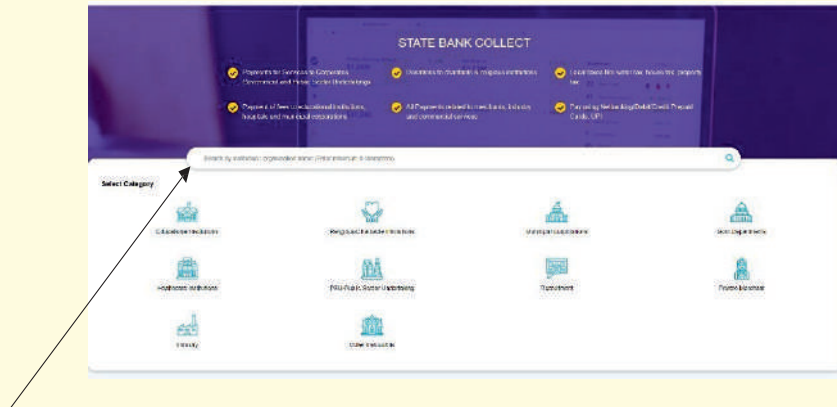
STATE BANK COLLECT

Payments for Services to Corporates, Government and Public Sector Undertakings

Donations to charitable & religious institutions

Local taxes like water tax, house tax, property tax

Payment of fees to educational institutions, hospitals and municipal corporations

All Payments related to merchants, industry and commercial services

Pay using Net banking/Debit/Credit/Prepaid Cards, UPI

Search by institution/ organization name (Enter minimum 3 characters)

Select Category

Educational Institutions

Religious/Charitable Institutions

Municipal Corporations

Govt Department

Hospitals/ Institutions

PSU-Public Sector Undertaking

Recruitment

Private Merchant

Industry

Other Institutions